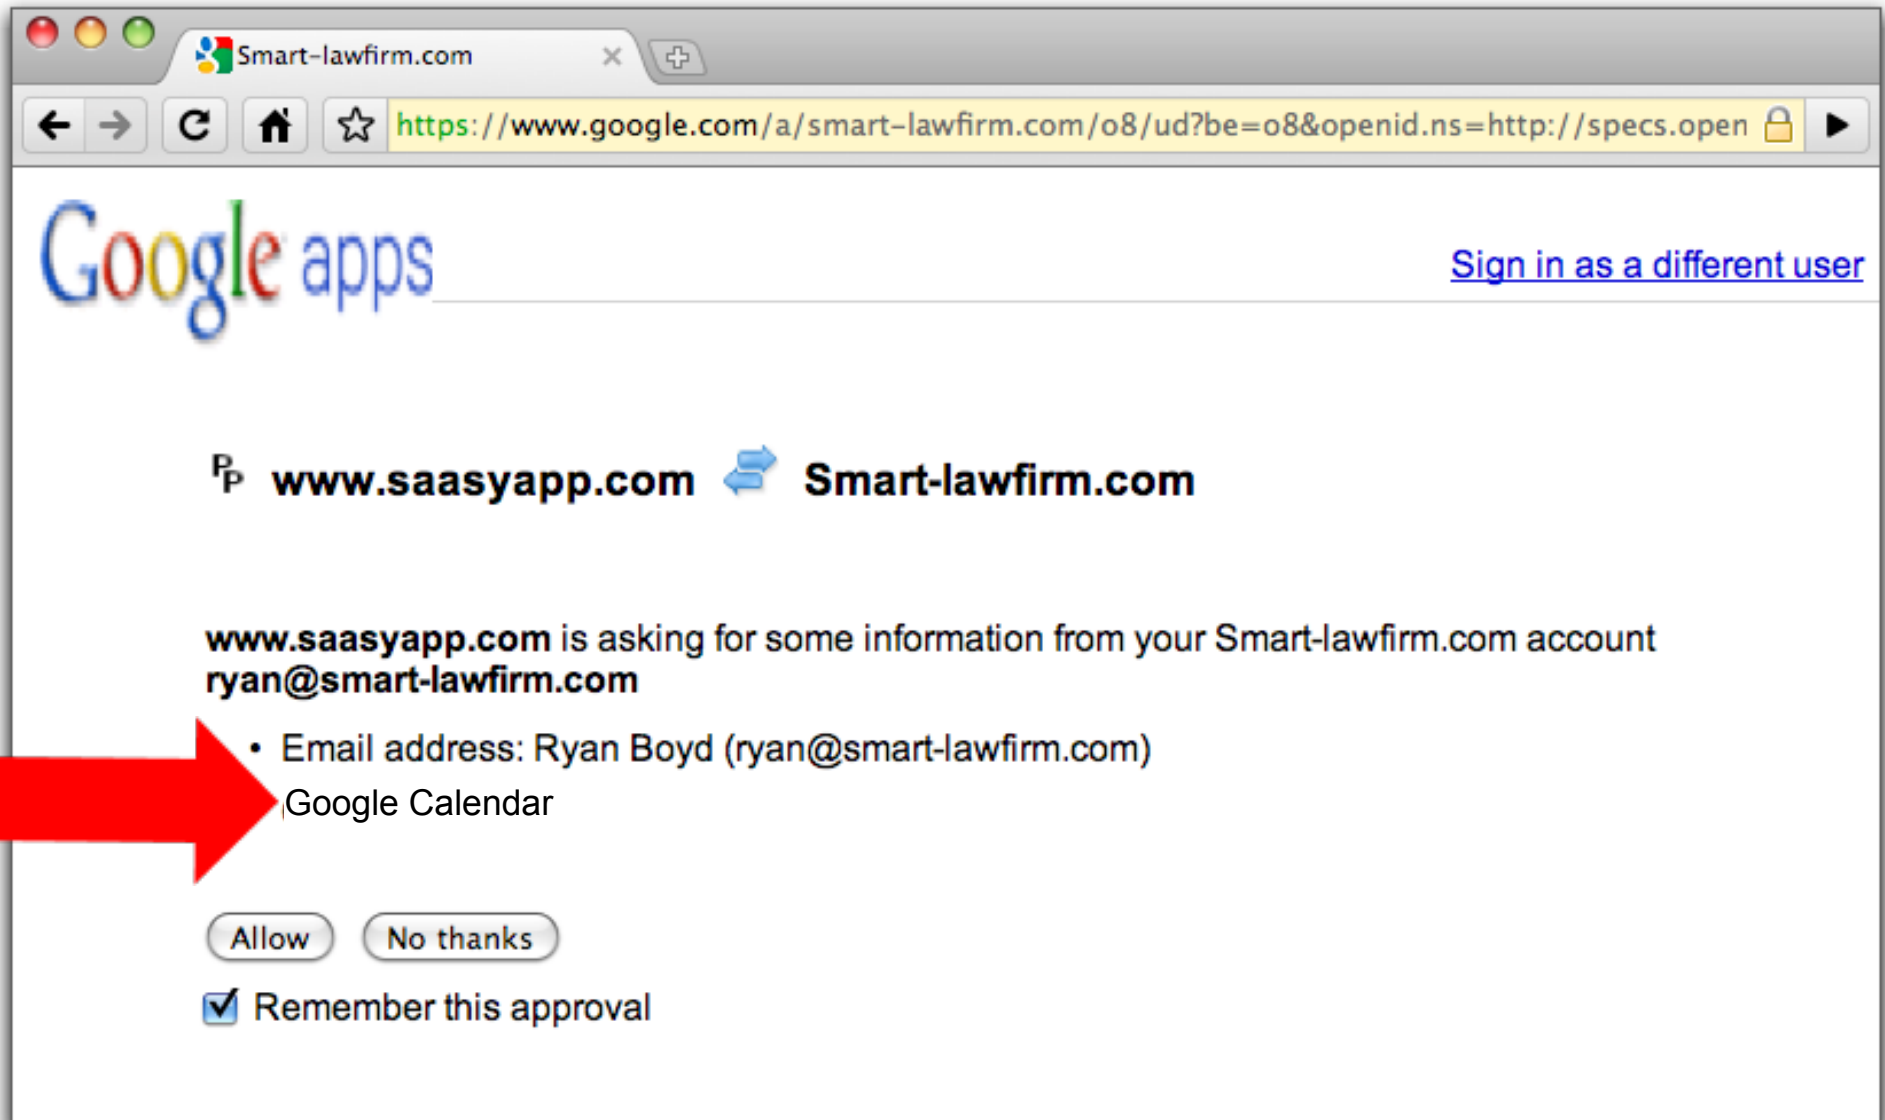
Smart-lawfirm.com

https://www.google.com/a/smart-lawfirm.com/o8/ud?be=o8&openid.ns=http://specs.open

Google apps

Sign in as a different user

www.saasyapp.com Smart-lawfirm.com

**www.saasyapp.com** is asking for some information from your Smart-lawfirm.com account **ryan@smart-lawfirm.com**

• Email address: Ryan Boyd (ryan@smart-lawfirm.com)

Google Calendar

Allow No thanks

Remember this approval